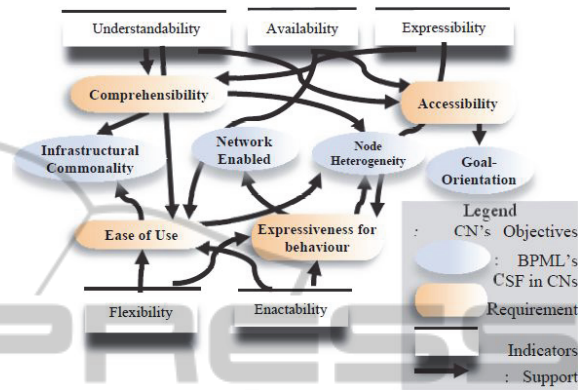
Understandability

Availability

Expressibility

Comprehensibility

Accessibility

Infrastructural Commonality

Network Enabled

Node Heterogeneity

Goal-Orientation

Ease of Use

Expressiveness for behaviour

Flexibility

Enactability

Legend

: CN's Objectives

: BPML's CSF in CNs

Requirement

Indicators

: Support